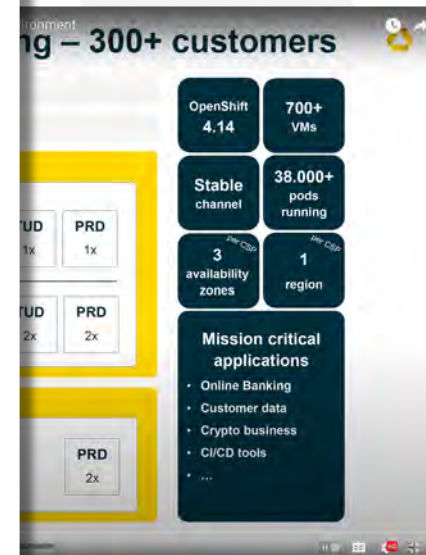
ironment

ng – 300+ customers

OpenShift 4.14

700+ VMs

Stable channel

38.000+ pods running

per CSP
3
availability zones

per CSP
1
region

Mission critical applications

- Online Banking
- Customer data
- Crypto business
- CI/CD tools
- ...

TUD 1x

PRD 1x

TUD 2x

PRD 2x

PRD 2x